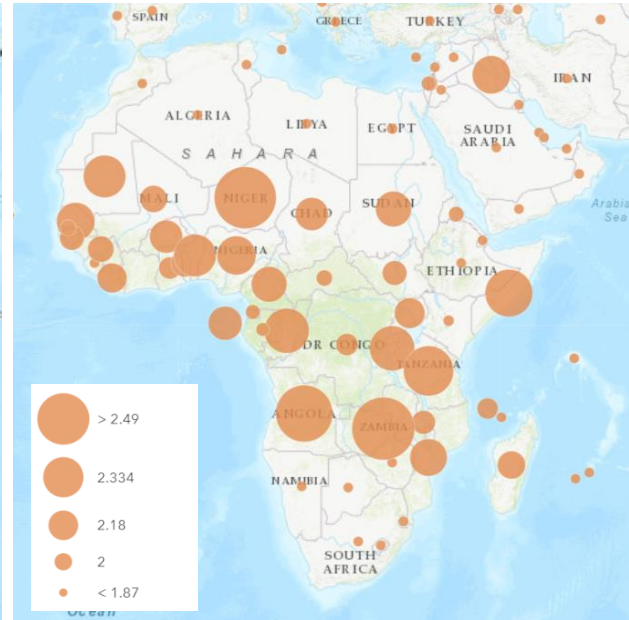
SPAIN
GREECE
TURKEY
IRAN
ALGERIA
LIBYA
EGYPT
SAUDI ARABIA
SAHARA
MALI
NIGER
CHAD
SUDAN
Arabian Sea
NIGERIA
ETHIOPIA
DR CONGO
TANZANIA
ANGOLA
ZAMBIA
NAMIBIA
SOUTH AFRICA
Ocean
> 2.49
2.334
2.18
2
< 1.87